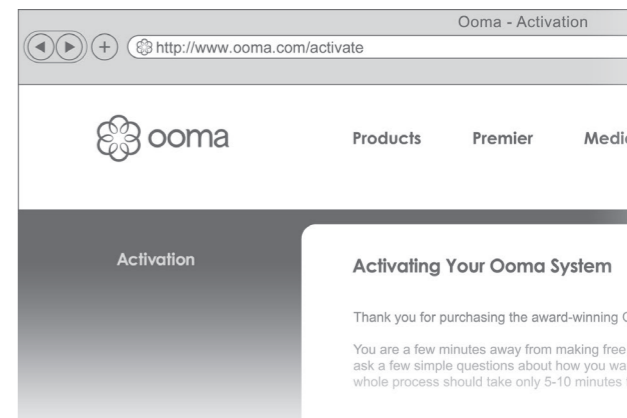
Ooma - Activation

http://www.ooma.com/activate

ooma

Products Premier Medi

Activation

Activating Your Ooma System

Thank you for purchasing the award-winning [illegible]

You are a few minutes away from making free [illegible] ask a few simple questions about how you wa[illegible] whole process should take only 5-10 minutes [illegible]